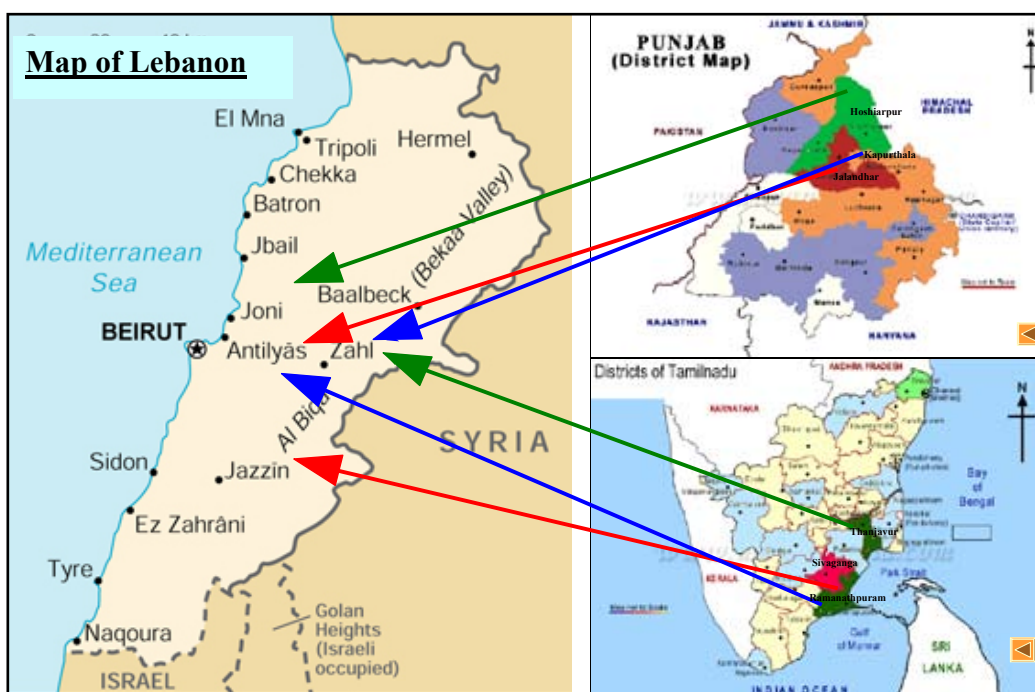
Map of Lebanon

El Mna
Tripoli
Hermel
Chekka
Batron
Jbail
(Bekaa Valley)
Mediterranean Sea
Joni
Baalbeck
BEIRUT
Antilyās
Zahl
Al Biqa
SYRIA
Sidon
Jazzīn
Ez Zahrâni
Tyre
Naqoura
Golan Heights (Israeli occupied)
ISRAEL

PUNJAB (District Map)
JAMMU & KASHMIR
HIMACHAL PRADESH
PAKISTAN
Hoshiarpur
Kapurthala
Jalandhar
RAJASTHAN
HARYANA

Districts of Tamilnadu
ANDHRA PRADESH
KARNATAKA
Bay of Bengal
KERALA
Thanjavur
Sivaganga
Ramanathpuram
Palk Strait
Gulf of Mannar
SRI LANKA
INDIAN OCEAN